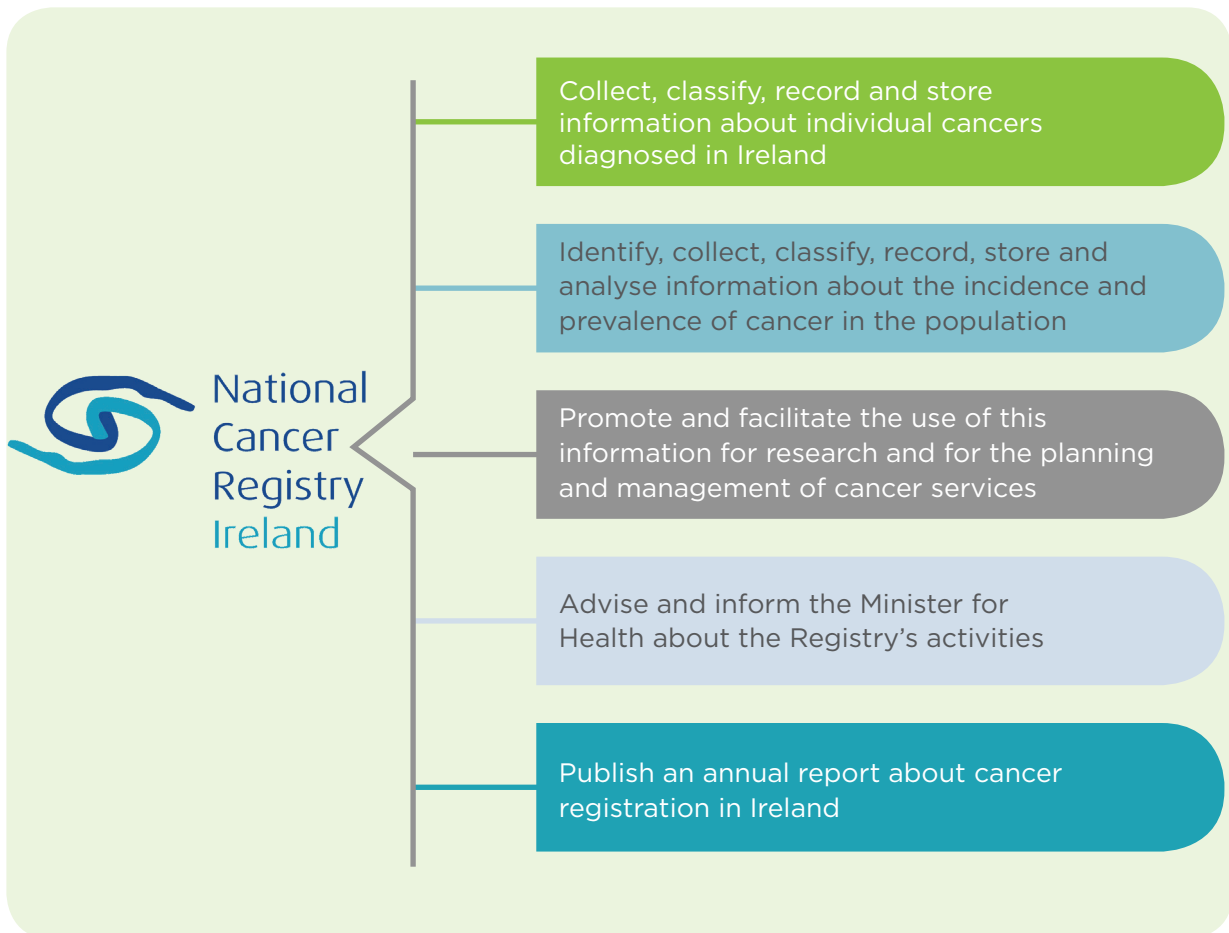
National Cancer Registry Ireland

Collect, classify, record and store information about individual cancers diagnosed in Ireland

Identify, collect, classify, record, store and analyse information about the incidence and prevalence of cancer in the population

Promote and facilitate the use of this information for research and for the planning and management of cancer services

Advise and inform the Minister for Health about the Registry's activities

Publish an annual report about cancer registration in Ireland